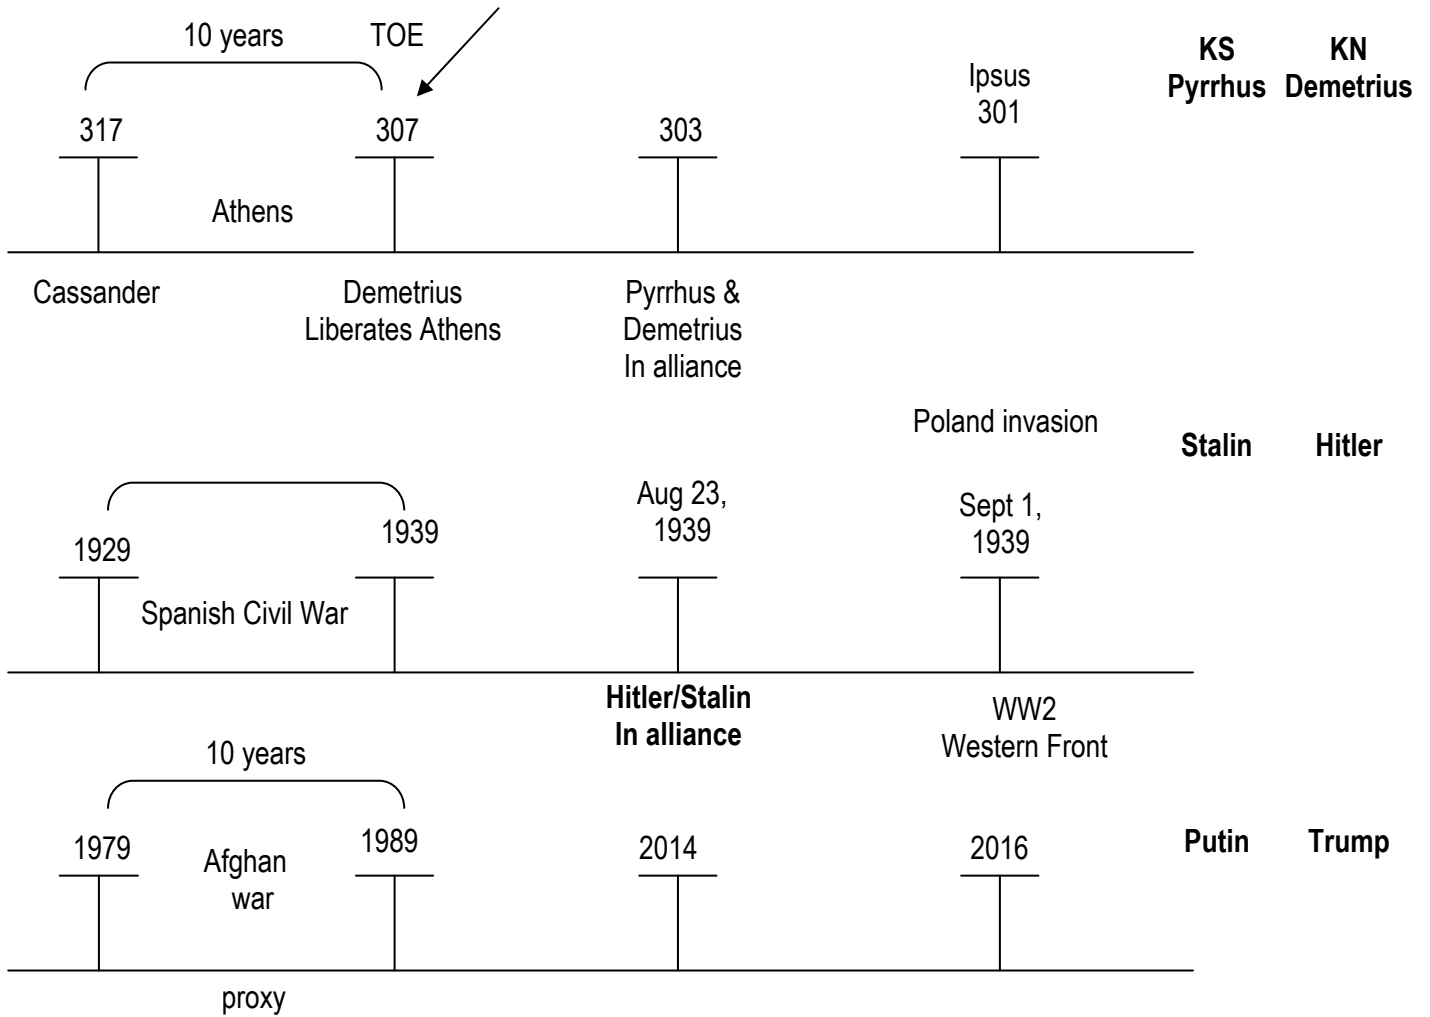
10 years TOE

KS Pyrrhus KN Demetrius

317 307 303 Ipsus 301

Athens

Cassander

Demetrius Liberates Athens

Pyrrhus & Demetrius In alliance

Poland invasion

Stalin Hitler

1929 1939 Aug 23, 1939 Sept 1, 1939

Spanish Civil War

Hitler/Stalin In alliance

WW2 Western Front

10 years

1979 Afghan war 1989 2014 2016

Putin Trump

proxy